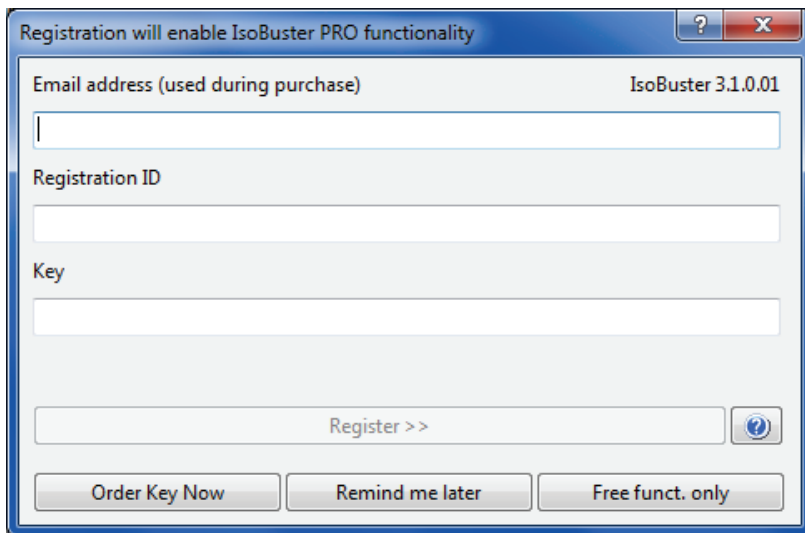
Registration will enable IsoBuster PRO functionality

?

X

Email address (used during purchase)

IsoBuster 3.1.0.01

Registration ID

Key

Register >>

?

Order Key Now

Remind me later

Free funct. only